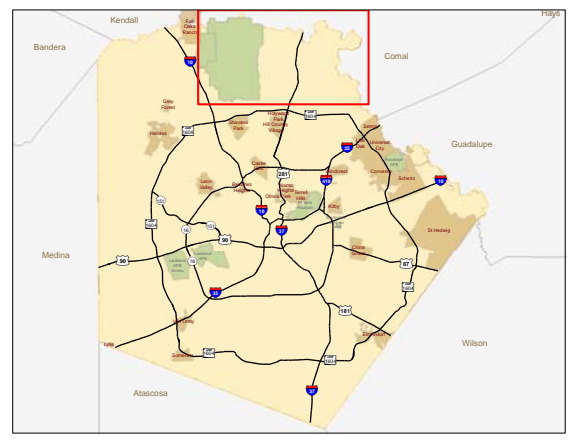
Kendall
Fair Oaks Ranch
Hays
Bandera
Comal
10
Grey Forest
Helotes
1604
Shavano Park
Hollywood Park
Hill Country Village
1604
Selma
Universal City
Live Oak
Guadalupe
Converse
Schertz
10
35
410
Windcrest
Castle Hills
Leon Valley
Balcones Heights
281
Alamo Heights
Olmos Park
Terrell Hills
Kirby
Fort Sam Houston
151
1604
16
151
90
10
37
China Grove
St Hedwig
Medina
90
16
Lackland AFB
87
1604
35
181
Von Ormy
Lytle
Somerset
1604
Elmendorf
Wilson
Atascosa
37